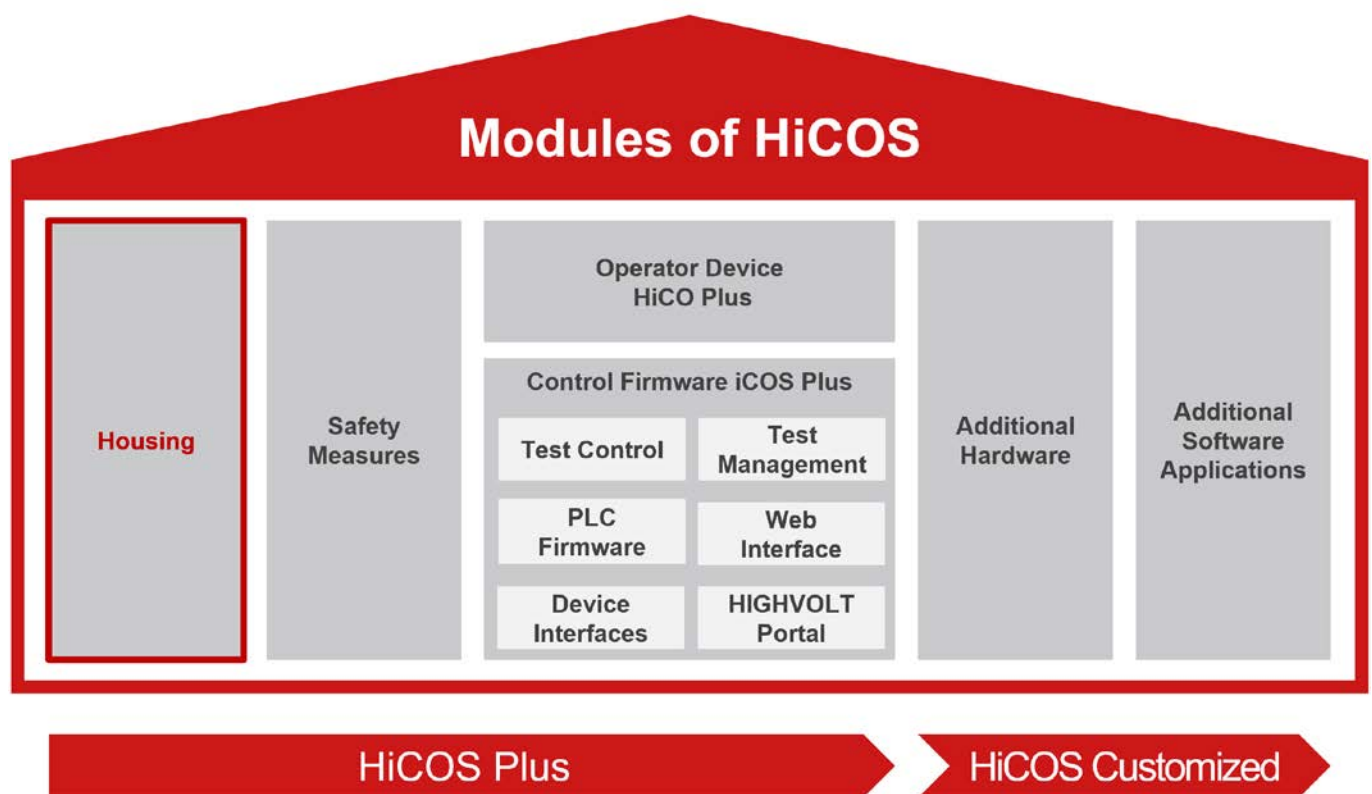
Modules of HiCOS

Housing

Safety Measures

Operator Device HiCO Plus

Control Firmware iCOS Plus

Test Control

Test Management

PLC Firmware

Web Interface

Device Interfaces

HIGHVOLT Portal

Additional Hardware

Additional Software Applications

HiCOS Plus

HiCOS Customized